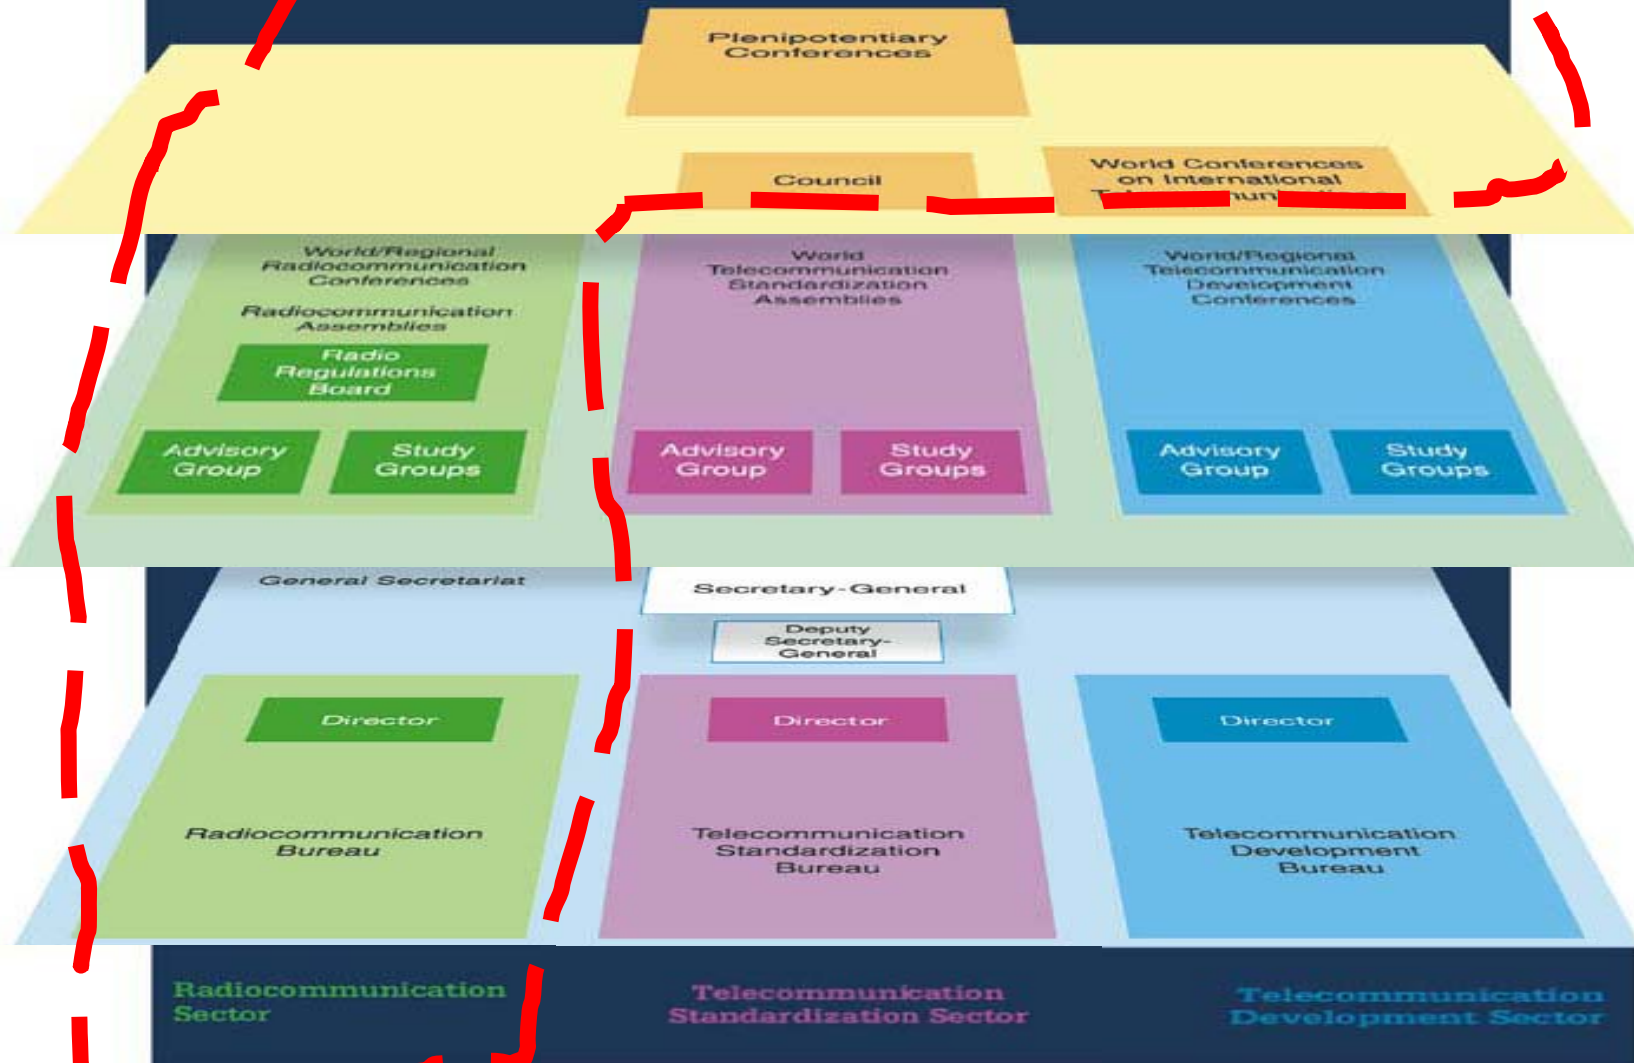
Plenipotentiary Conferences

Council

World Conferences on International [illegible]

World/Regional Radiocommunication Conferences

Radiocommunication Assemblies

Radio Regulations Board

Advisory Group

Study Groups

World Telecommunication Standardization Assemblies

Advisory Group

Study Groups

World/Regional Telecommunication Development Conferences

Advisory Group

Study Groups

General Secretariat

Secretary-General

Deputy Secretary-General

Director

Radiocommunication Bureau

Director

Telecommunication Standardization Bureau

Director

Telecommunication Development Bureau

Radiocommunication Sector

Telecommunication Standardization Sector

Telecommunication Development Sector